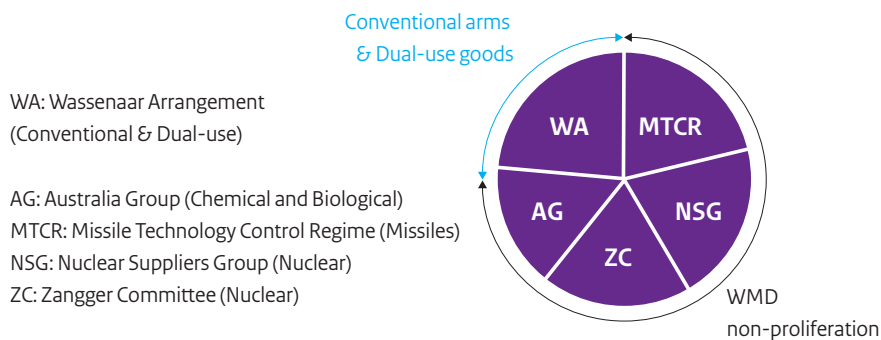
Conventional arms & Dual-use goods

WA: Wassenaar Arrangement (Conventional & Dual-use)

AG: Australia Group (Chemical and Biological)
MTCR: Missile Technology Control Regime (Missiles)
NSG: Nuclear Suppliers Group (Nuclear)
ZC: Zangger Committee (Nuclear)

WA
MTCR
AG
NSG
ZC

WMD non-proliferation